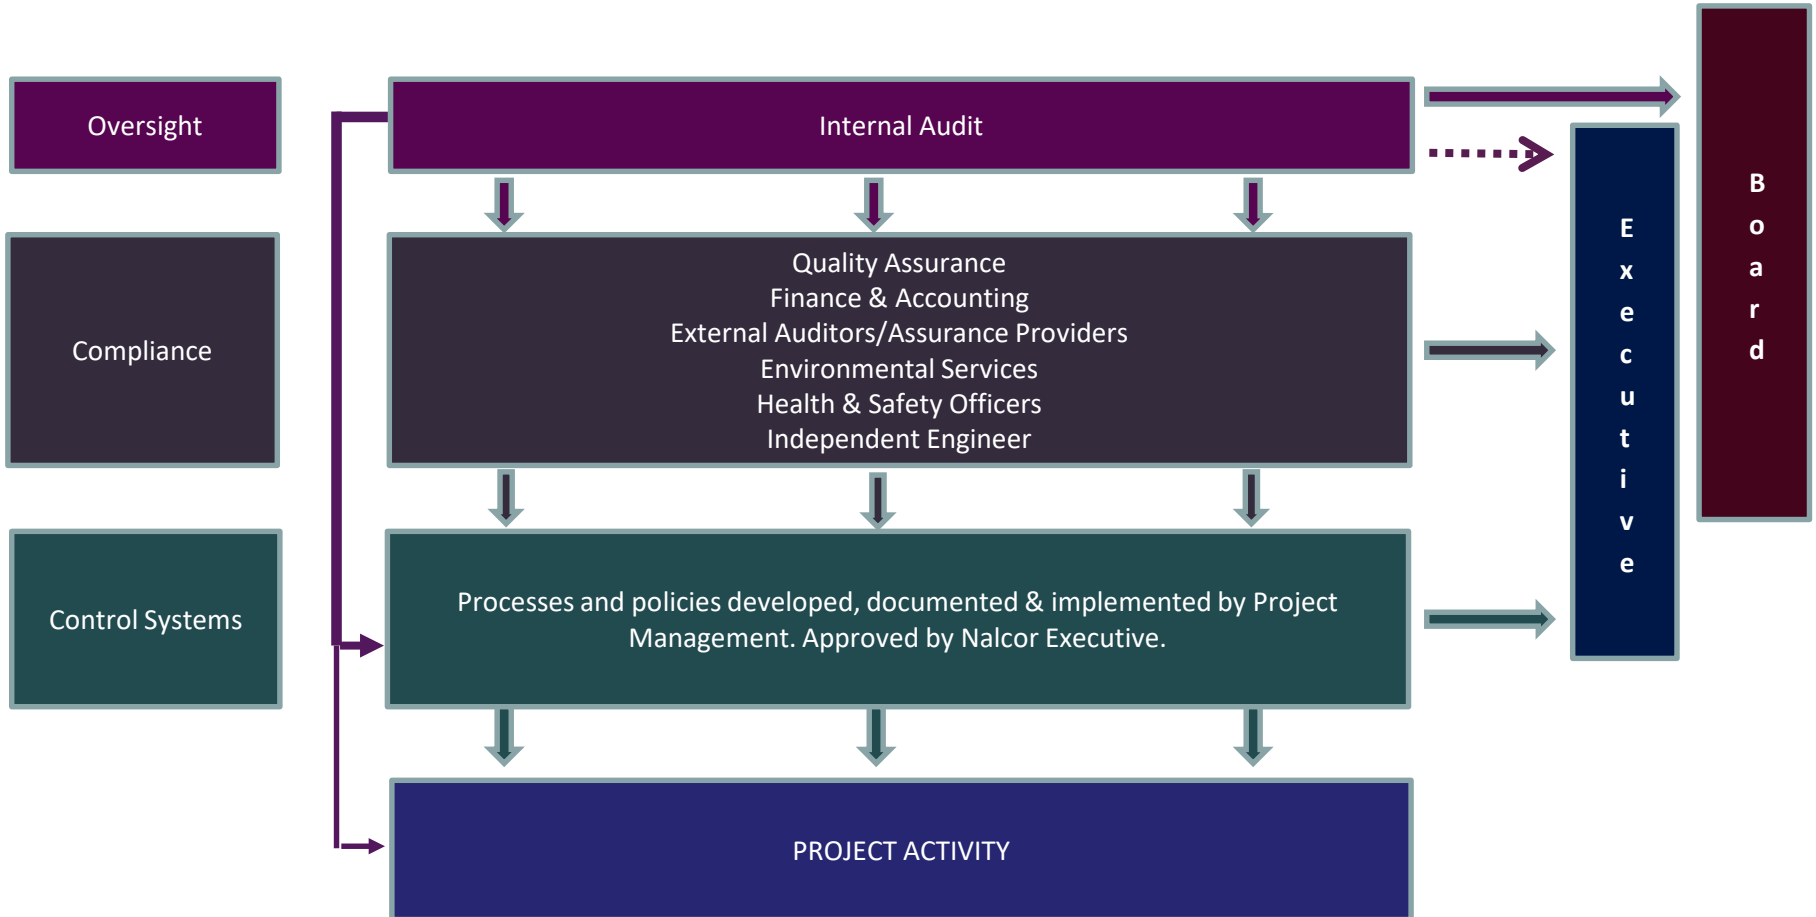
Oversight

Internal Audit

Compliance

Quality Assurance
Finance & Accounting
External Auditors/Assurance Providers
Environmental Services
Health & Safety Officers
Independent Engineer

Control Systems

Processes and policies developed, documented & implemented by Project Management. Approved by Nalcor Executive.

PROJECT ACTIVITY

Executive

Board